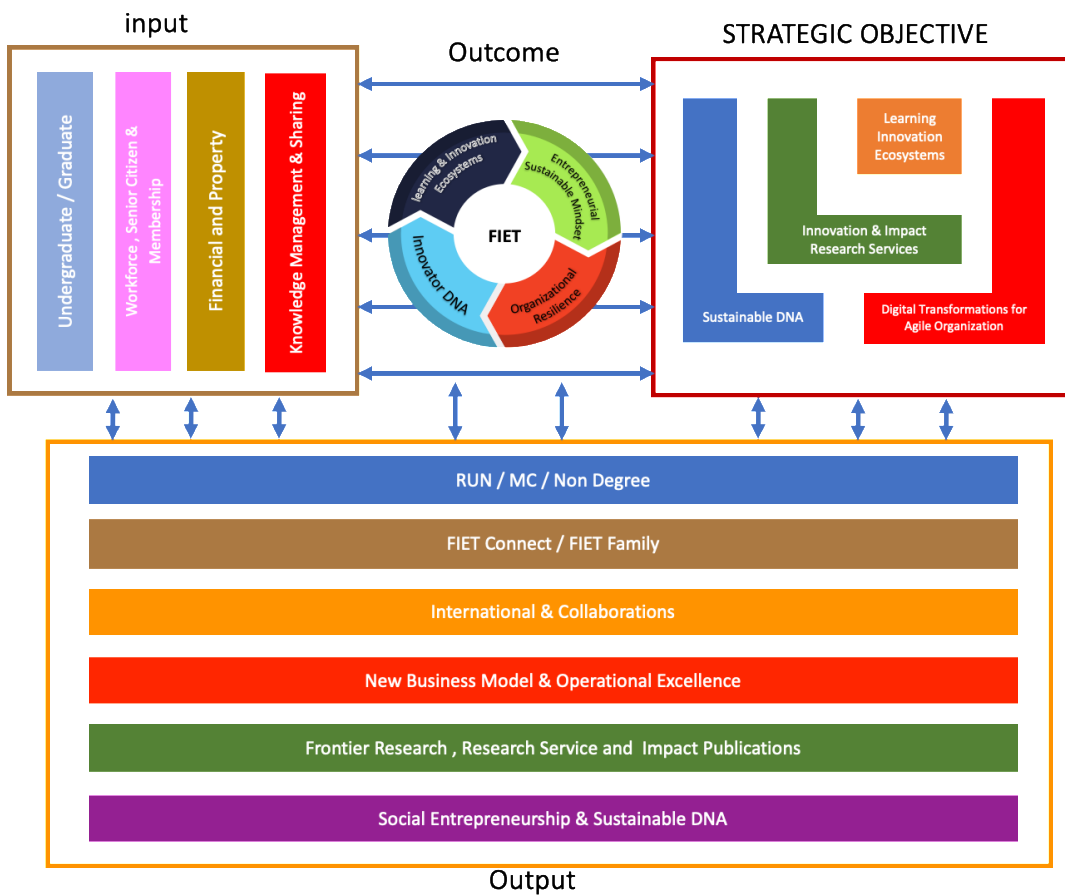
input

Undergraduate / Graduate

Workforce , Senior Citizen & Membership

Financial and Property

Knowledge Management & Sharing

Outcome

Learning & Innovation Ecosystems

Entrepreneurial Sustainable Mindset

FIET

Innovator DNA

Organizational Resilience

STRATEGIC OBJECTIVE

Learning Innovation Ecosystems

Innovation & Impact Research Services

Sustainable DNA

Digital Transformations for Agile Organization

RUN / MC / Non Degree

FIET Connect / FIET Family

International & Collaborations

New Business Model & Operational Excellence

Frontier Research , Research Service and Impact Publications

Social Entrepreneurship & Sustainable DNA

Output